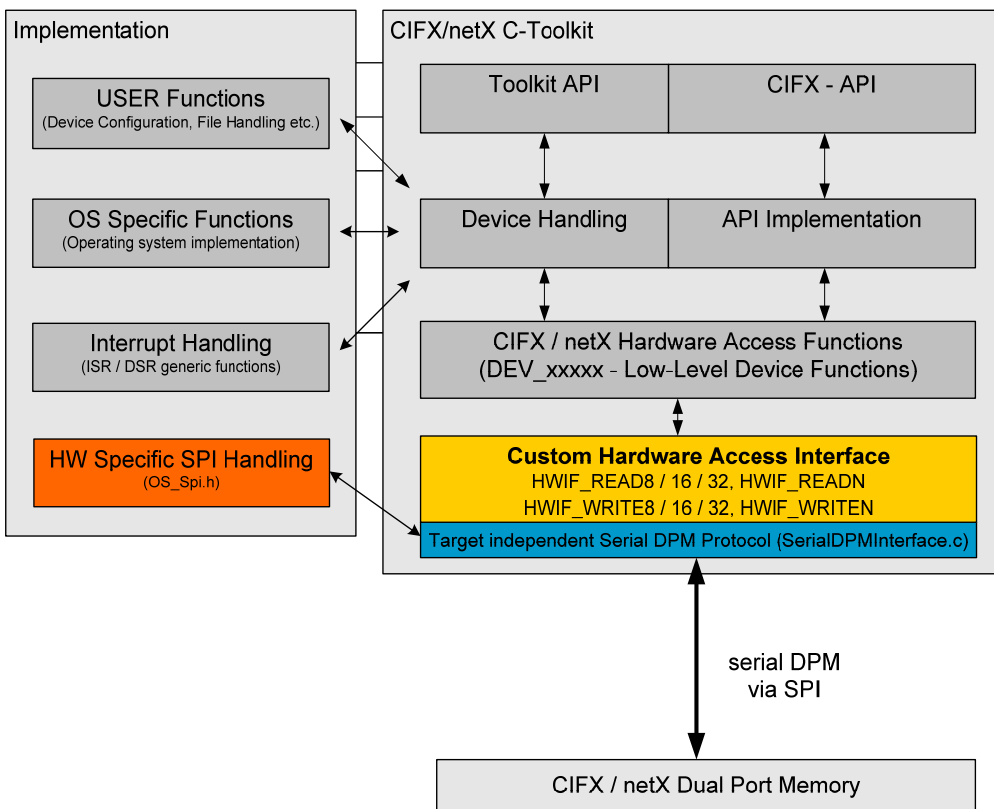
Implementation

USER Functions
(Device Configuration, File Handling etc.)

OS Specific Functions
(Operating system implementation)

Interrupt Handling
(ISR / DSR generic functions)

HW Specific SPI Handling
(OS_Spi.h)

CIFX/netX C-Toolkit

Toolkit API

CIFX - API

Device Handling

API Implementation

CIFX / netX Hardware Access Functions
(DEV_xxxxx - Low-Level Device Functions)

Custom Hardware Access Interface
HWIF_READ8 / 16 / 32, HWIF_READN
HWIF_WRITE8 / 16 / 32, HWIF_WRITEN

Target independent Serial DPM Protocol (SerialDPMInterface.c)

serial DPM
via SPI

CIFX / netX Dual Port Memory